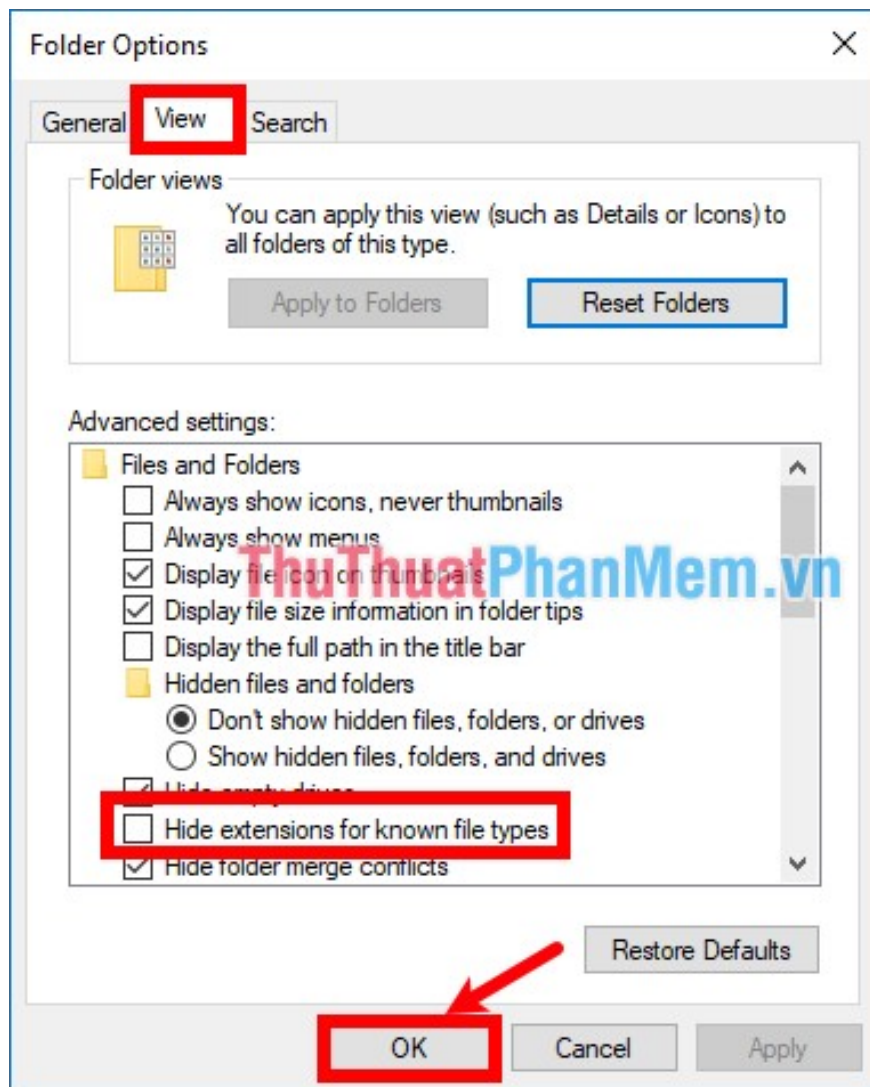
Folder Options

General View Search

Folder views

You can apply this view (such as Details or Icons) to all folders of this type.

Apply to Folders

Reset Folders

Advanced settings:

Files and Folders

Always show icons, never thumbnails

Always show menus

Display file icon on thumbnails

Display file size information in folder tips

Display the full path in the title bar

Hidden files and folders

Don't show hidden files, folders, or drives

Show hidden files, folders, and drives

Hide empty drives

Hide extensions for known file types

Hide folder merge conflicts

ThuThuatPhanMem.vn

Restore Defaults

OK

Cancel

Apply